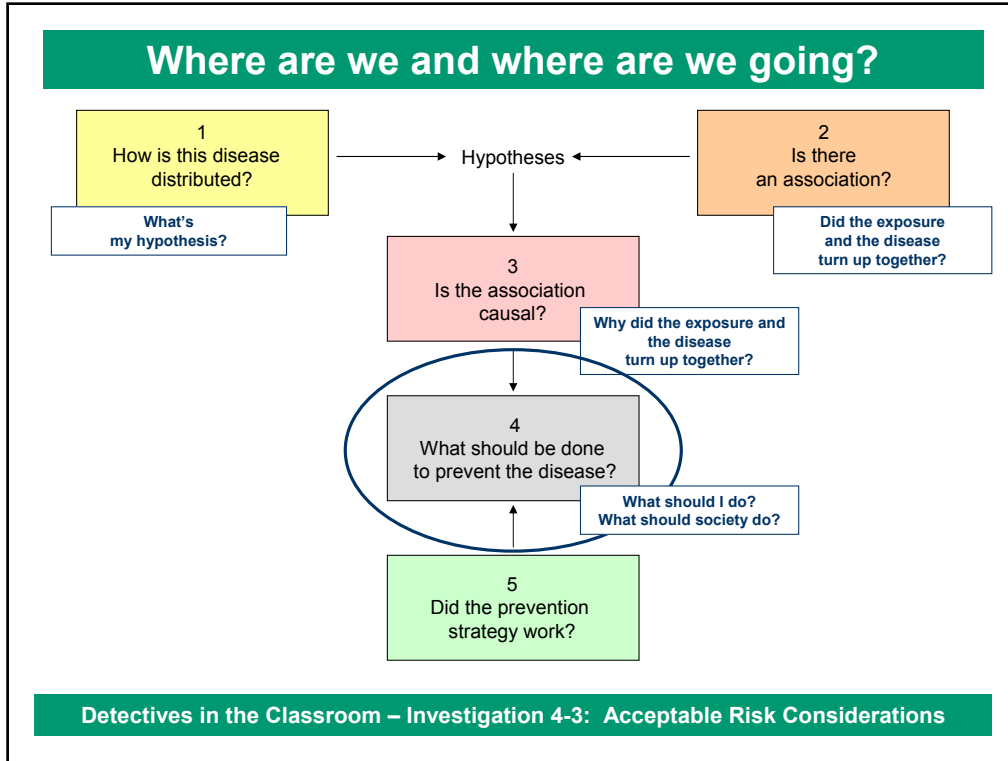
Where are we and where are we going?

1
How is this disease distributed?

What's my hypothesis?

Hypotheses

2
Is there an association?

Did the exposure and the disease turn up together?

3
Is the association causal?

Why did the exposure and the disease turn up together?

4
What should be done to prevent the disease?

What should I do? What should society do?

5
Did the prevention strategy work?

Detectives in the Classroom – Investigation 4-3: Acceptable Risk Considerations